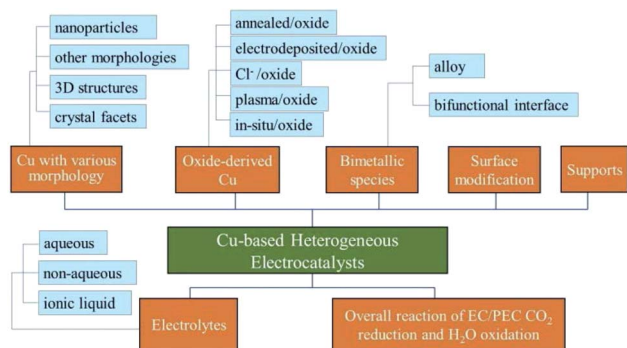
nanoparticles

other morphologies

3D structures

crystal facets

annealed/oxide

electrodeposited/oxide

Cl$^-$/oxide

plasma/oxide

in-situ/oxide

alloy

bifunctional interface

Cu with various morphology

Oxide-derived Cu

Bimetallic species

Surface modification

Supports

Cu-based Heterogeneous Electrocatalysts

aqueous

non-aqueous

ionic liquid

Electrolytes

Overall reaction of EC/PEC $CO_2$ reduction and $H_2O$ oxidation